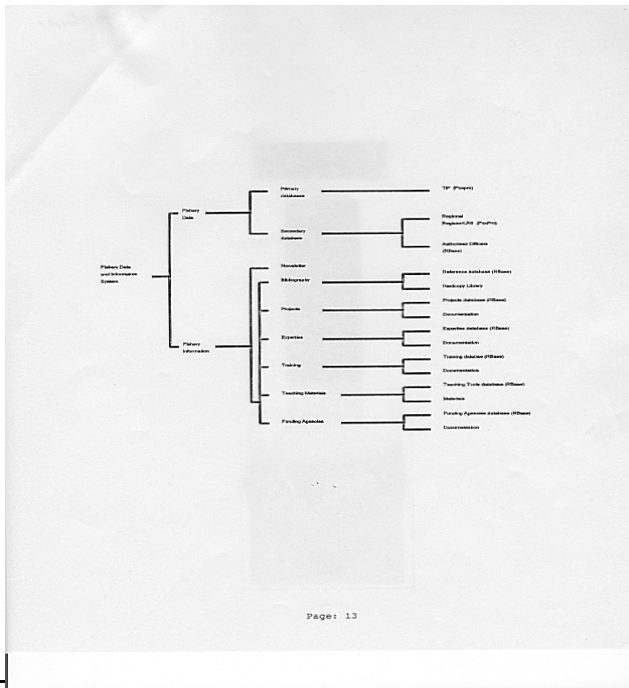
Fishery Data and Information System

Fishery Data

Primary database

TIP (Foxpro)

Secondary database

Regional Register/LRS (FoxPro)

Authorized Officers (RBase)

Fishery Information

Newsletter

Bibliography

Reference database (RBase)

Hardcopy Library

Projects

Projects database (RBase)

Documentation

Expertise

Expertise database (RBase)

Documentation

Training

Training database (RBase)

Documentation

Teaching Materials

Teaching Tools database (RBase)

Materials

Funding Agencies

Funding Agencies database (RBase)

Documentation

Page: 13